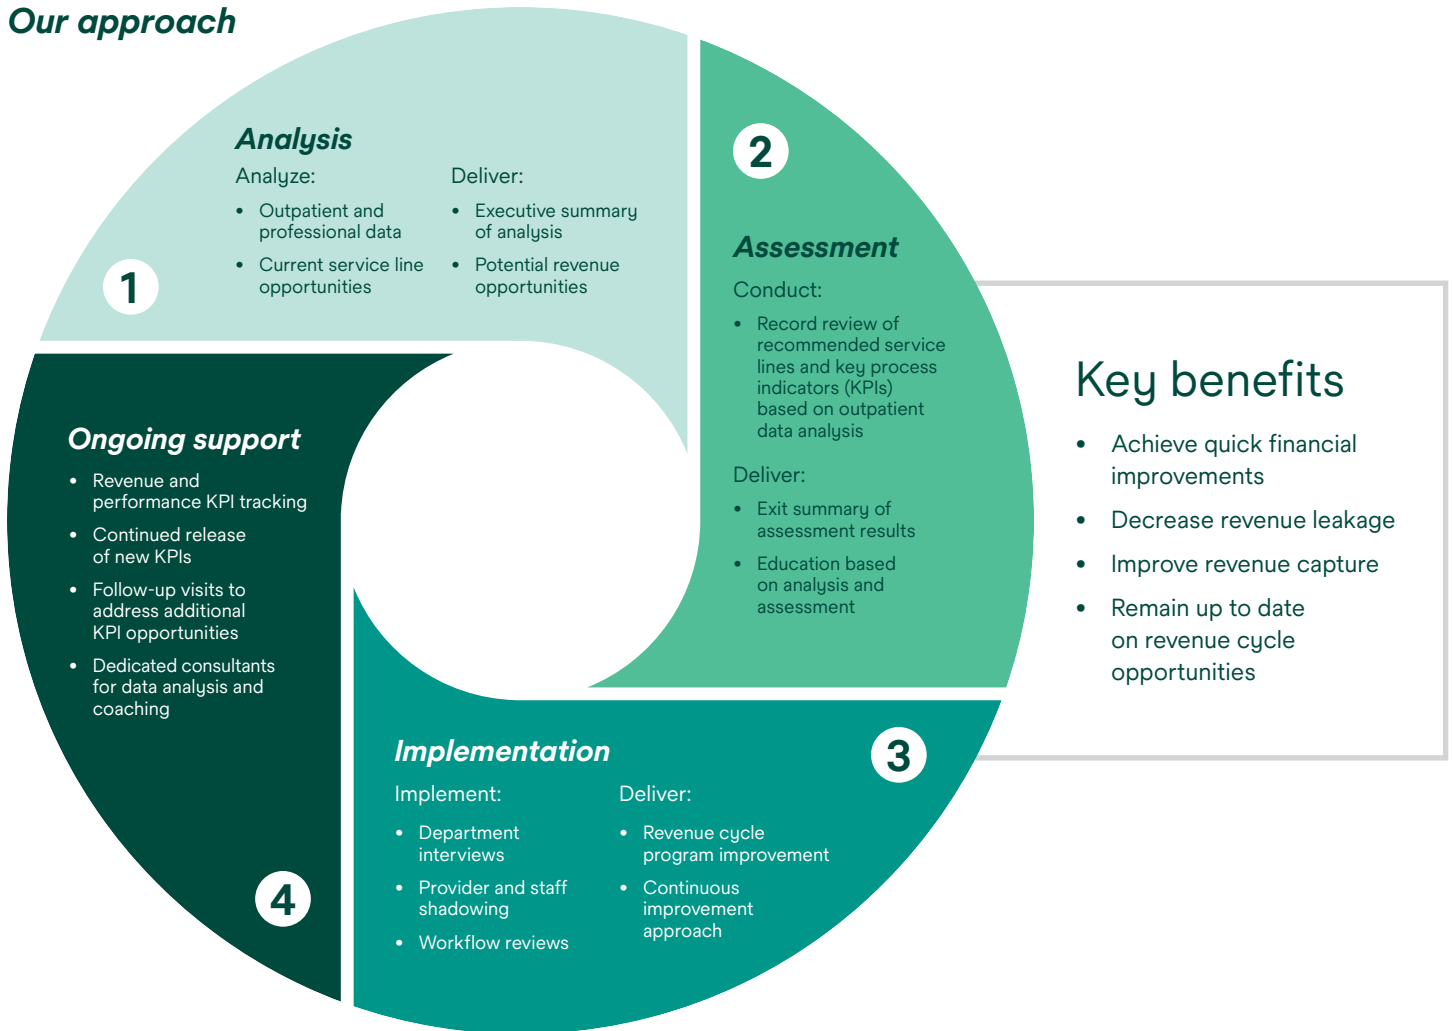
Our approach

1

Analysis

Analyze:

- Outpatient and professional data
- Current service line opportunities

Deliver:

- Executive summary of analysis
- Potential revenue opportunities

2

Assessment

Conduct:

- Record review of recommended service lines and key process indicators (KPIs) based on outpatient data analysis

Deliver:

- Exit summary of assessment results
- Education based on analysis and assessment

3

Implementation

Implement:

- Department interviews
- Provider and staff shadowing
- Workflow reviews

Deliver:

- Revenue cycle program improvement
- Continuous improvement approach

4

Ongoing support

- Revenue and performance KPI tracking
- Continued release of new KPIs
- Follow-up visits to address additional KPI opportunities
- Dedicated consultants for data analysis and coaching

Key benefits

- Achieve quick financial improvements
- Decrease revenue leakage
- Improve revenue capture
- Remain up to date on revenue cycle opportunities